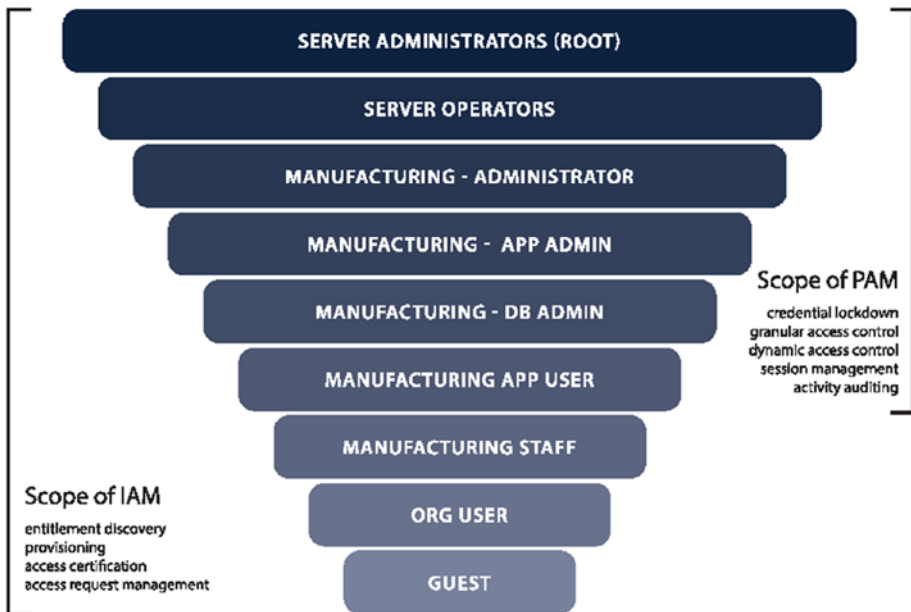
SERVER ADMINISTRATORS (ROOT)

SERVER OPERATORS

MANUFACTURING - ADMINISTRATOR

MANUFACTURING - APP ADMIN

MANUFACTURING - DB ADMIN

MANUFACTURING APP USER

MANUFACTURING STAFF

ORG USER

GUEST

Scope of PAM

credential lockdown
granular access control
dynamic access control
session management
activity auditing

Scope of IAM

entitlement discovery
provisioning
access certification
access request management